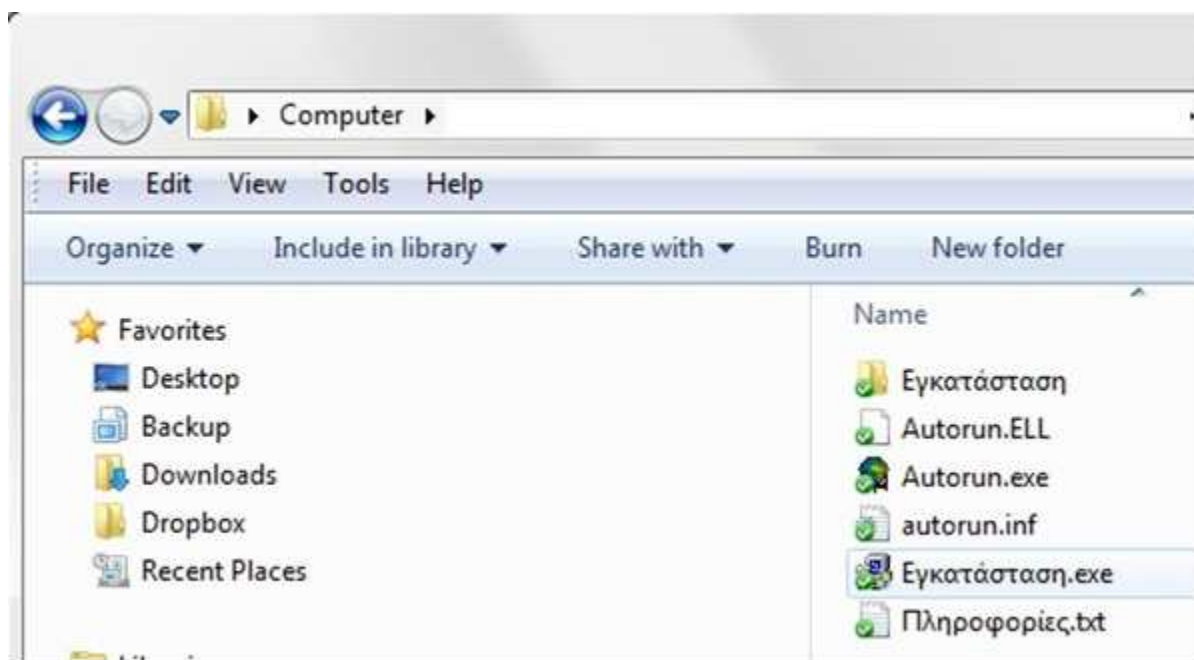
Computer ▸

File Edit View Tools Help

Organize ▾ Include in library ▾ Share with ▾ Burn New folder

Favorites
Desktop
Backup
Downloads
Dropbox
Recent Places

Name
Εγκατάσταση
Autorun.ELL
Autorun.exe
autorun.inf
Εγκατάσταση.exe
Πληροφορίες.txt